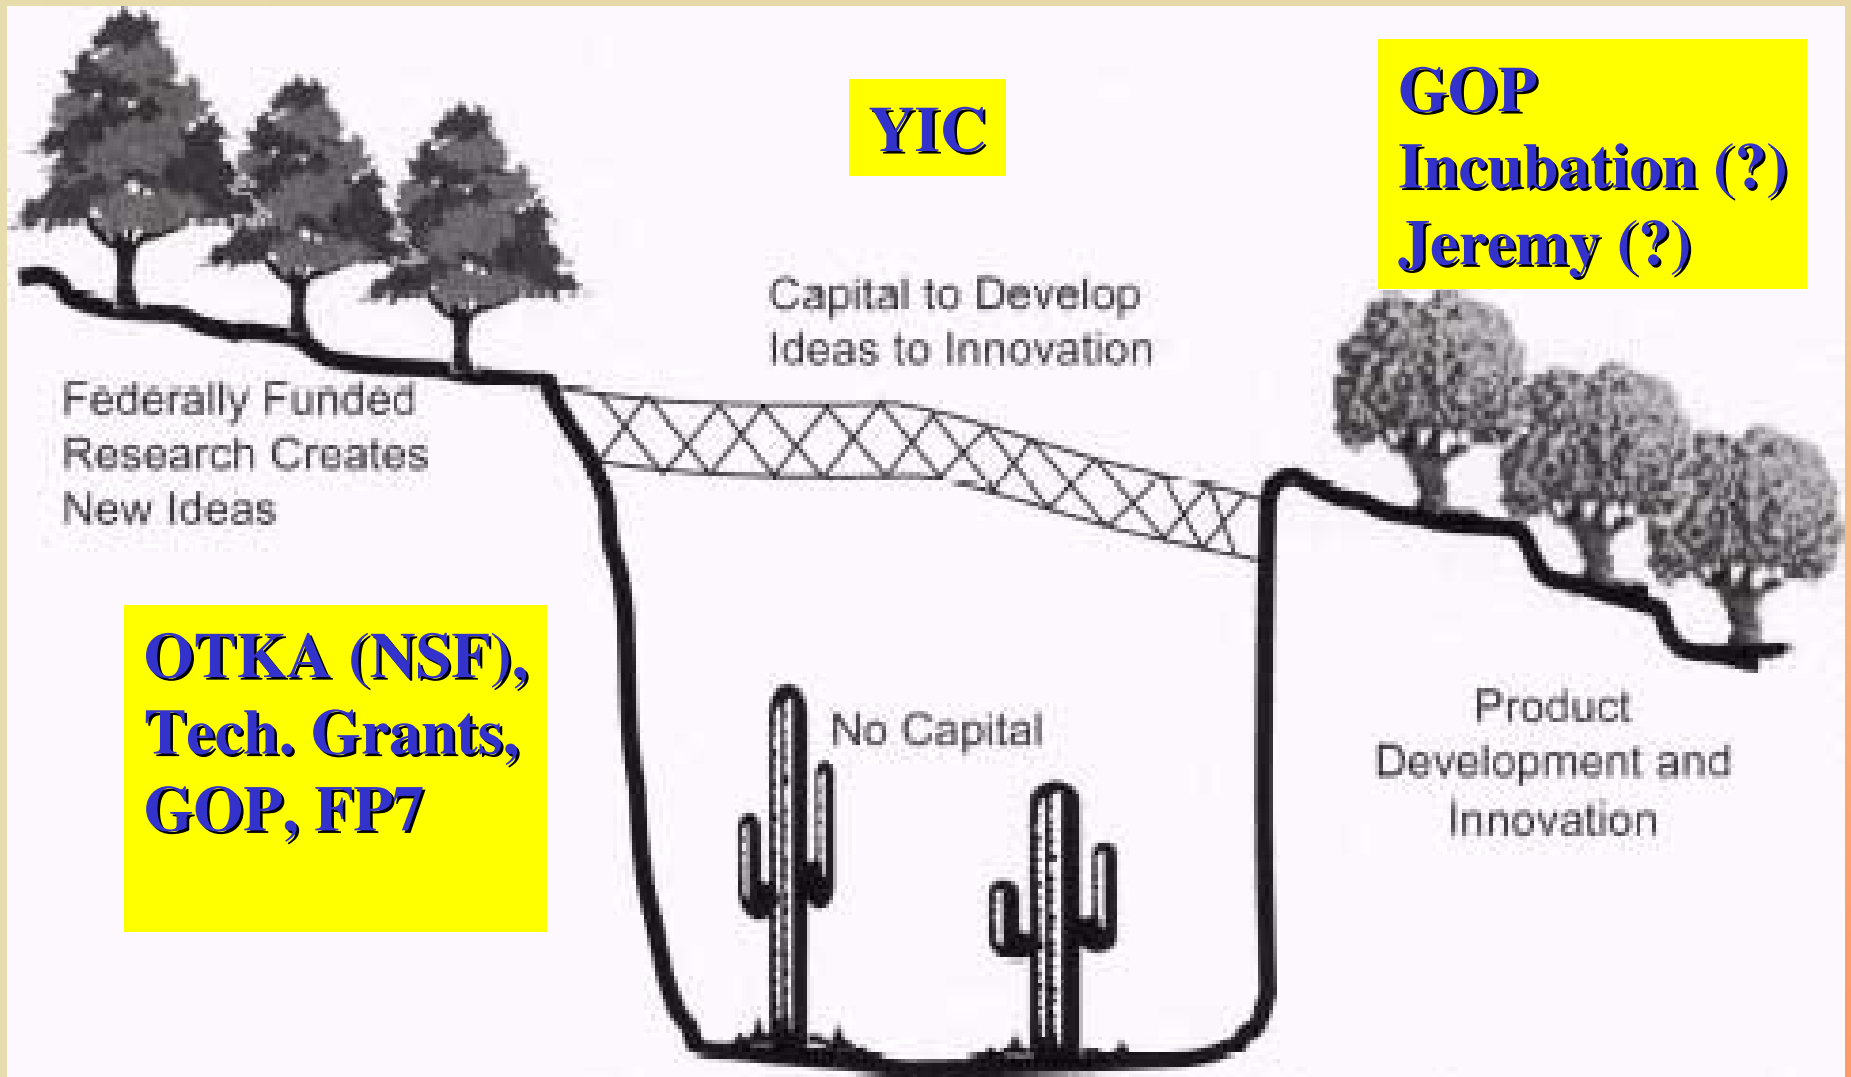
YIC

GOP
Incubation (?)
Jeremy (?)

Capital to Develop Ideas to Innovation

Federally Funded Research Creates New Ideas

OTKA (NSF), Tech. Grants, GOP, FP7

No Capital

Product Development and Innovation